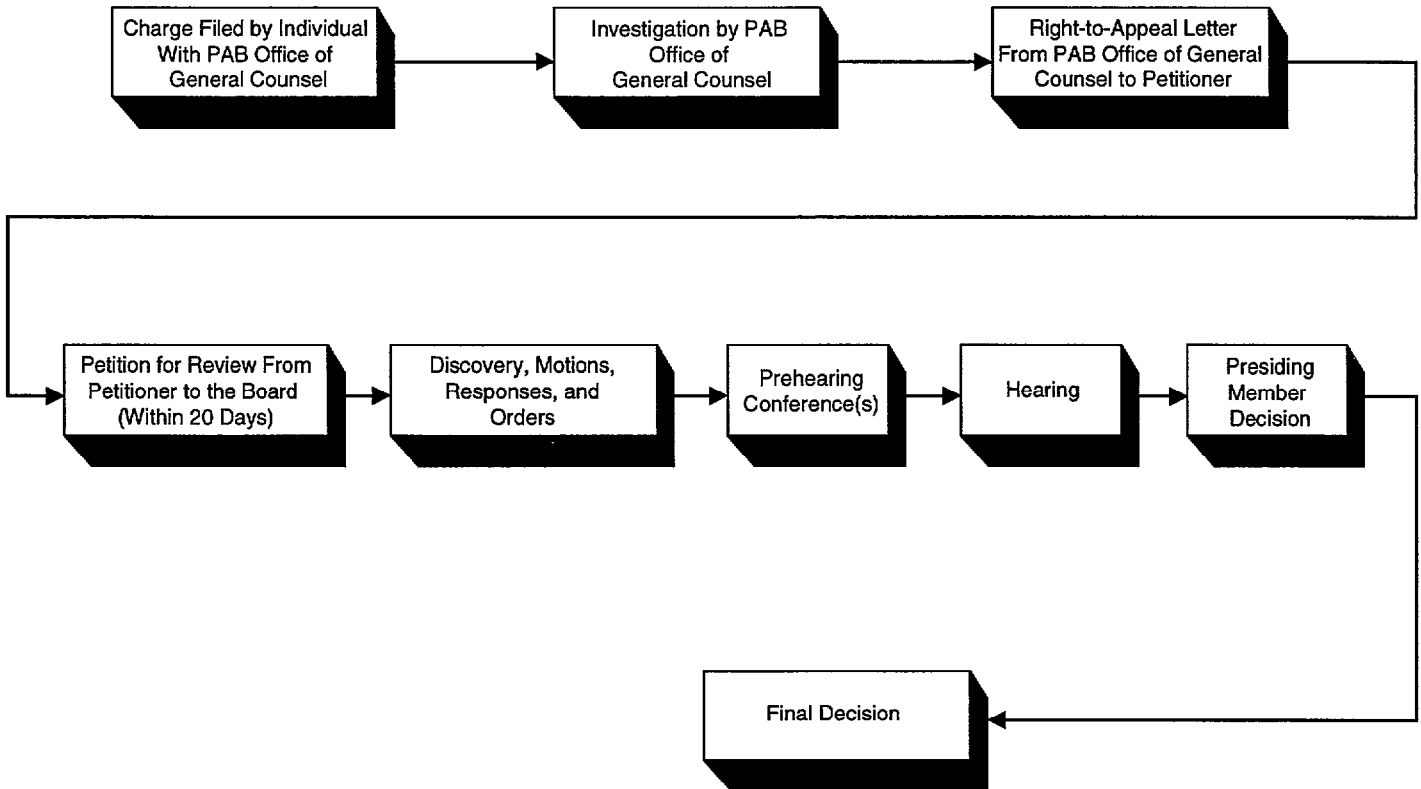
Charge Filed by Individual With PAB Office of General Counsel

Investigation by PAB Office of General Counsel

Right-to-Appeal Letter From PAB Office of General Counsel to Petitioner

Petition for Review From Petitioner to the Board (Within 20 Days)

Discovery, Motions, Responses, and Orders

Prehearing Conference(s)

Hearing

Presiding Member Decision

Final Decision